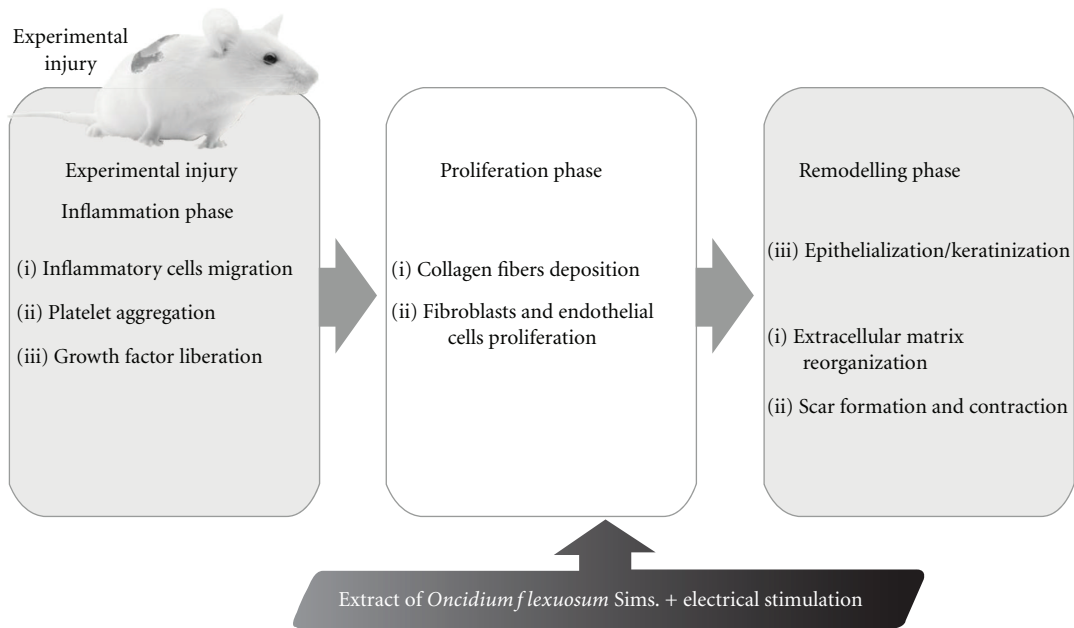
Experimental injury

Experimental injury

Inflammation phase

(i) Inflammatory cells migration

(ii) Platelet aggregation

(iii) Growth factor liberation

Proliferation phase

(i) Collagen fibers deposition

(ii) Fibroblasts and endothelial cells proliferation

Remodelling phase

(iii) Epithelialization/keratinization

(i) Extracellular matrix reorganization

(ii) Scar formation and contraction

Extract of Oncidium f lexuosum Sims. + electrical stimulation